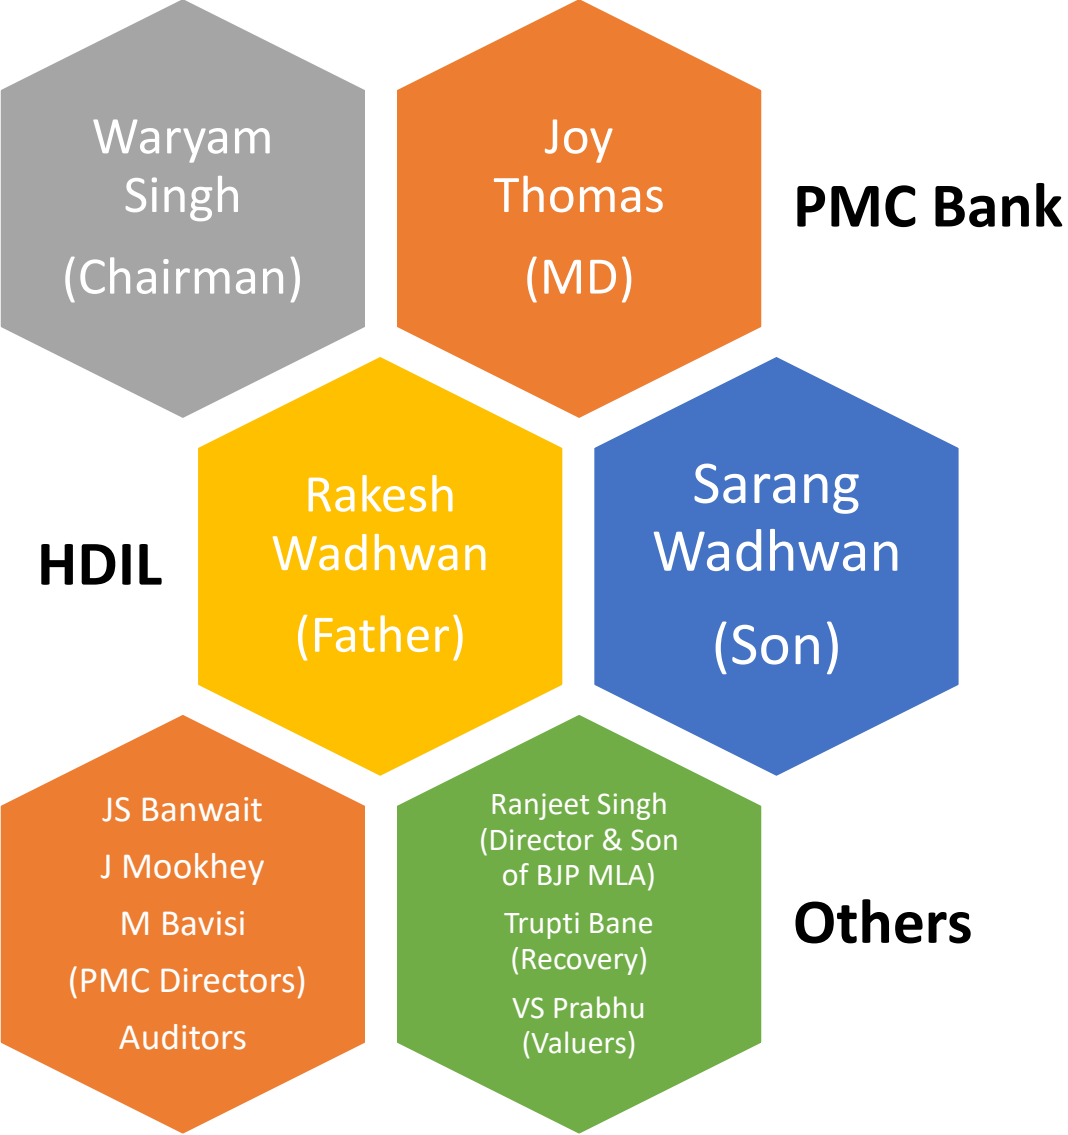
Waryam Singh (Chairman)

Joy Thomas (MD)

PMC Bank

HDIL

Rakesh Wadhwan (Father)

Sarang Wadhwan (Son)

JS Banwait
J Mookhey
M Bavisi
(PMC Directors)
Auditors

Ranjeet Singh (Director & Son of BJP MLA)
Trupti Bane (Recovery)
VS Prabhu (Valuers)

Others